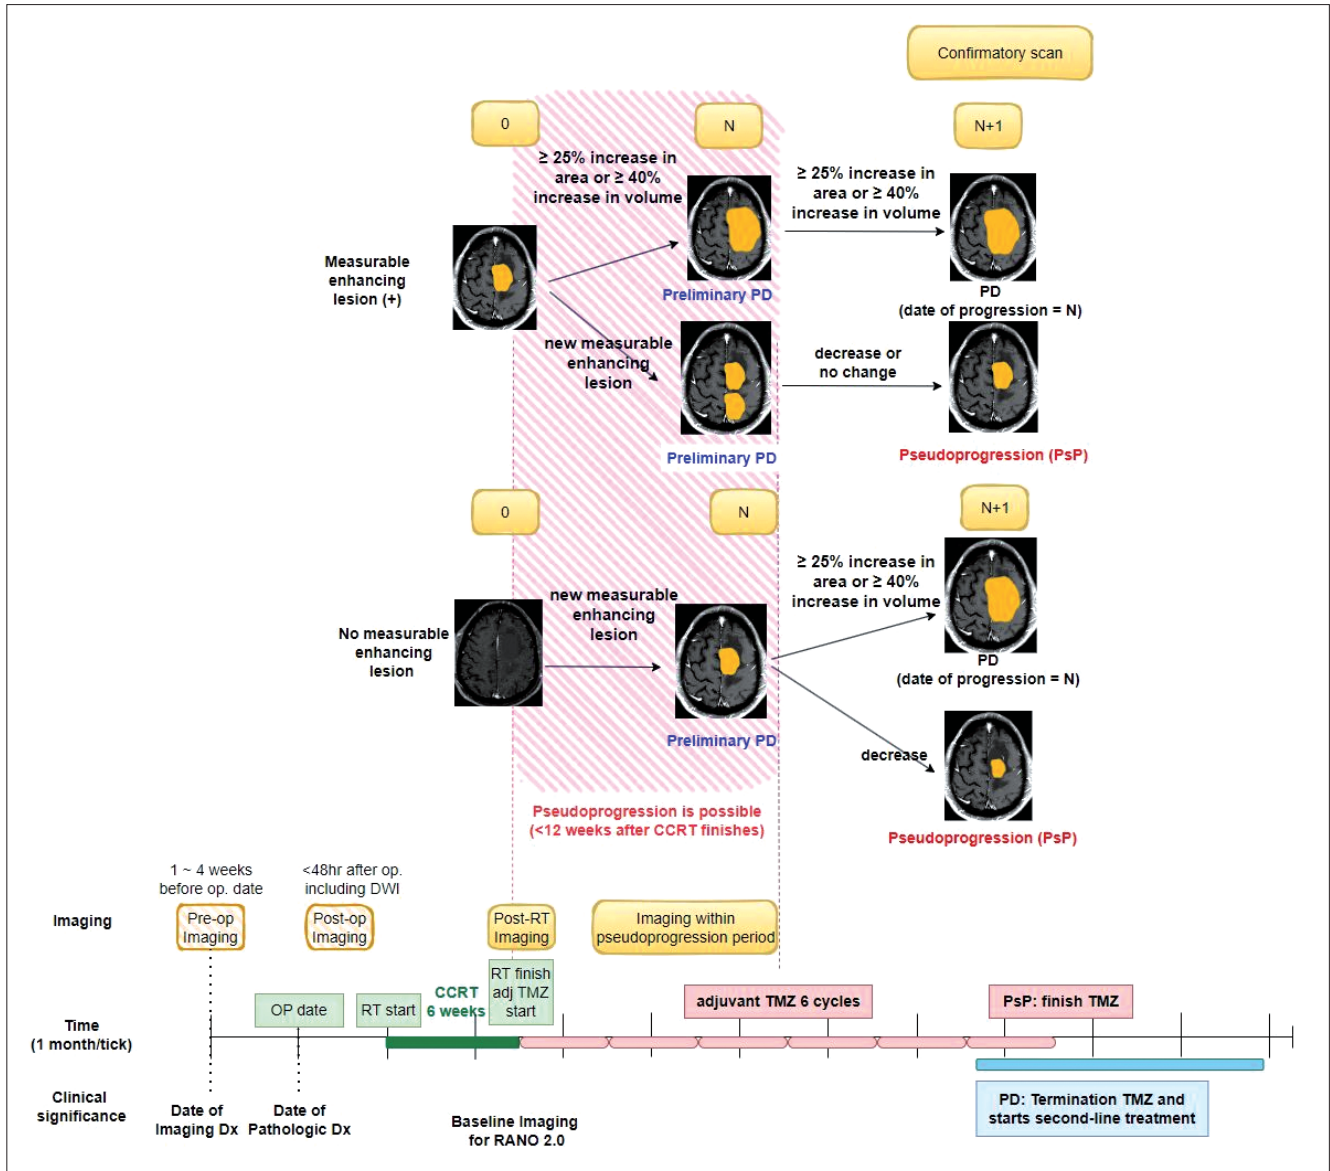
Confirmatory scan

0

N

N+1

≥ 25% increase in area or ≥ 40% increase in volume

≥ 25% increase in area or ≥ 40% increase in volume

Measurable enhancing lesion (+)

Preliminary PD

PD
(date of progression = N)

new measurable enhancing lesion

decrease or no change

Preliminary PD

Pseudoprogression (PsP)

0

N

N+1

≥ 25% increase in area or ≥ 40% increase in volume

new measurable enhancing lesion

No measurable enhancing lesion

PD
(date of progression = N)

Preliminary PD

decrease

Pseudoprogression is possible
(<12 weeks after CCRT finishes)

Pseudoprogression (PsP)

1 ~ 4 weeks before op. date

<48hr after op. including DWI

Imaging

Pre-op Imaging

Post-op Imaging

Post-RT Imaging

Imaging within pseudoprogression period

RT finish adj TMZ start

OP date

RT start

CCRT 6 weeks

adjuvant TMZ 6 cycles

PsP: finish TMZ

Time
(1 month/tick)

PD: Termination TMZ and starts second-line treatment

Clinical significance

Date of Imaging Dx

Date of Pathologic Dx

Baseline Imaging for RANO 2.0